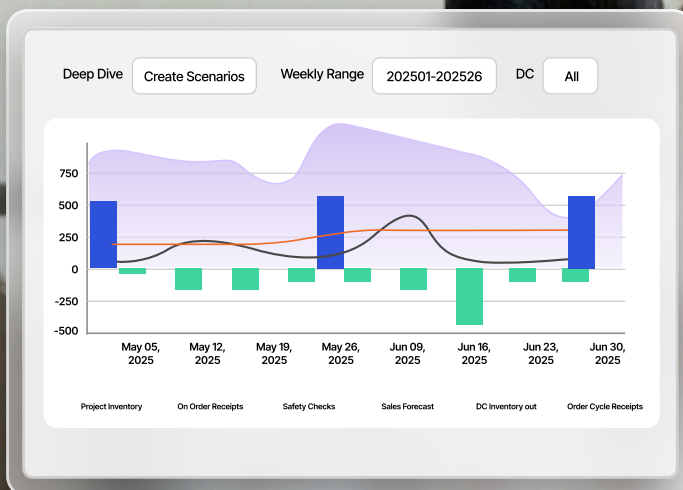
Deep Dive Create Scenarios Weekly Range 202501-202526 DC All

750
500
250
0
-250
-500

May 05, 2025
May 12, 2025
May 19, 2025
May 26, 2025
Jun 09, 2025
Jun 16, 2025
Jun 23, 2025
Jun 30, 2025

Project Inventory
On Order Receipts
Safety Checks
Sales Forecast
DC Inventory out
Order Cycle Receipts